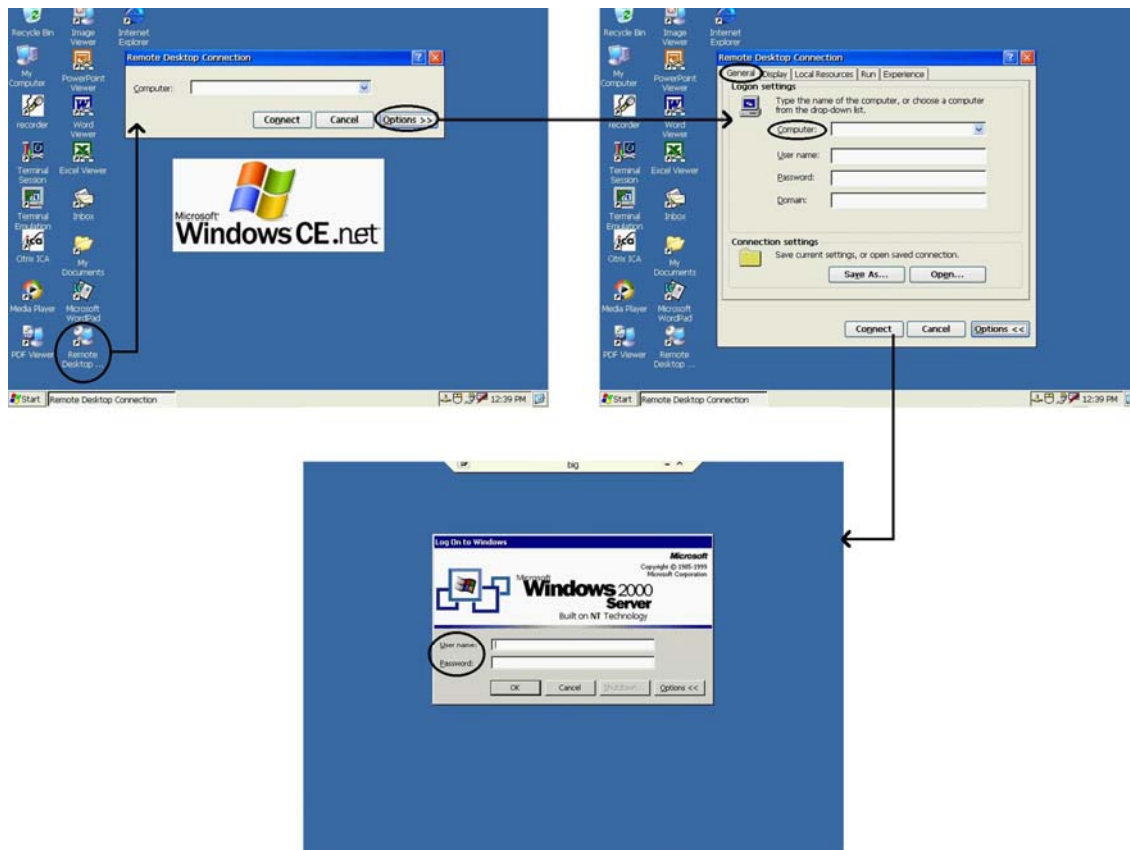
Recycle Bin
Image Viewer
Internet Explorer
My Computer
PowerPoint Viewer
recorder
Word Viewer
Terminal Session
Excel Viewer
Terminal Emulation
Inbox
Citrix ICA
My Documents
Media Player
Microsoft WordPad
PDF Viewer
Remote Desktop ...

Remote Desktop Connection
Computer:
Connect
Cancel
Options >>

Microsoft Windows CE.net

Start
Remote Desktop Connection
12:39 PM

Recycle Bin
Image Viewer
Internet Explorer
My Computer
PowerPoint Viewer
recorder
Word Viewer
Terminal Session
Excel Viewer
Terminal Emulation
Inbox
Citrix ICA
My Documents
Media Player
Microsoft WordPad
PDF Viewer
Remote Desktop ...

Remote Desktop Connection
General
Display
Local Resources
Run
Experience
Logon settings
Type the name of the computer, or choose a computer from the drop-down list.
Computer:
User name:
Password:
Domain:
Connection settings
Save current settings, or open saved connection.
Save As...
Open...
Connect
Cancel
Options <<

Start
Remote Desktop Connection
12:39 PM

big

Log On to Windows
Microsoft
Copyright © 1985-1999 Microsoft Corporation
Microsoft Windows 2000 Server
Built on NT Technology
User name:
Password:
OK
Cancel
Shutdown
Options <<